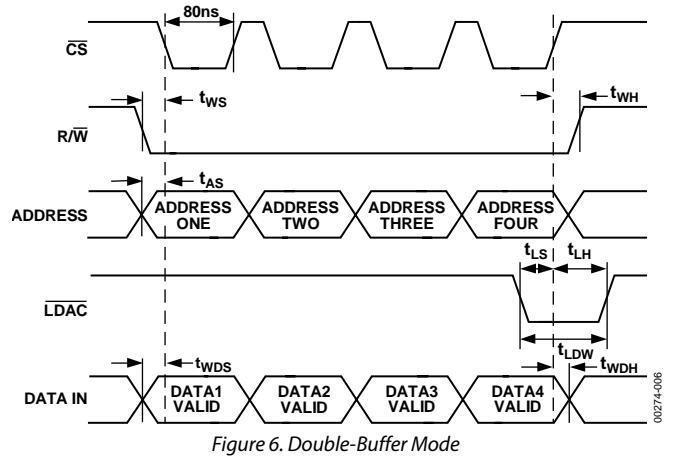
80ns

$\overline{CS}$

$t_{WS}$

$t_{WH}$

$R/\overline{W}$

$t_{AS}$

ADDRESS

ADDRESS ONE

ADDRESS TWO

ADDRESS THREE

ADDRESS FOUR

$t_{LS}$

$t_{LH}$

$\overline{LDAC}$

$t_{LDW}$

$t_{WDS}$

$t_{WDH}$

DATA IN

DATA1 VALID

DATA2 VALID

DATA3 VALID

DATA4 VALID

00274-006

Figure 6. Double-Buffer Mode